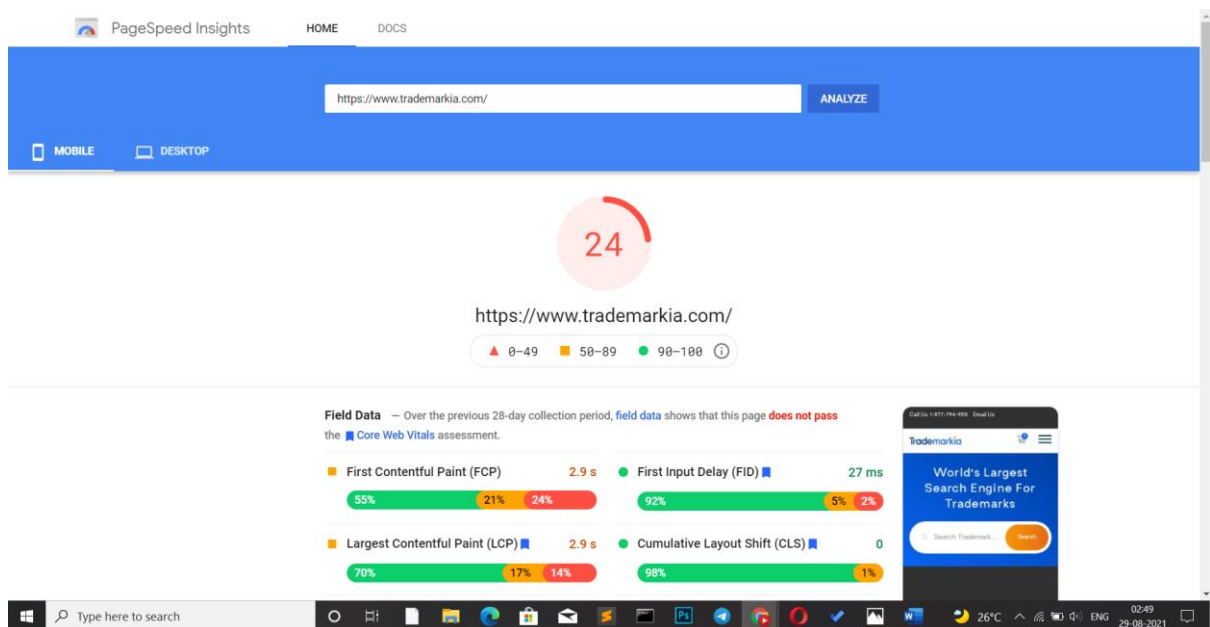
PageSpeed Insights HOME DOCS

https://www.trademarkia.com/ ANALYZE

MOBILE DESKTOP

24

https://www.trademarkia.com/

0–49 50–89 90–100

Field Data — Over the previous 28-day collection period, field data shows that this page does not pass the Core Web Vitals assessment.

First Contentful Paint (FCP) 2.9 s
55% 21% 24%

First Input Delay (FID) 27 ms
92% 5% 2%

Largest Contentful Paint (LCP) 2.9 s
70% 17% 14%

Cumulative Layout Shift (CLS) 0
98% 1%

Call Us 1-877-794-955 Email Us
Trademarkia
World's Largest Search Engine For Trademarks
Search Trademark... Search

Type here to search
26°C ENG 02:49 29-08-2021